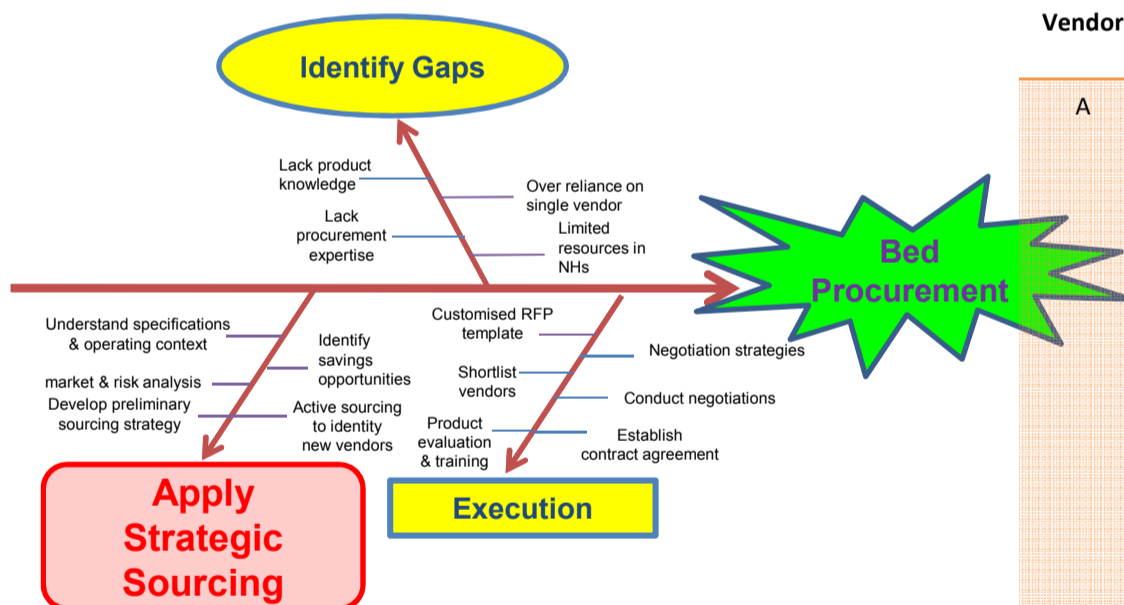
Vendor

A

Identify Gaps

Lack product knowledge

Over reliance on single vendor

Lack procurement expertise

Limited resources in NHs

Bed Procurement

Understand specifications & operating context

Identify savings opportunities

market & risk analysis

Develop preliminary sourcing strategy

Active sourcing to identity new vendors

Customised RFP template

Negotiation strategies

Shortlist vendors

Conduct negotiations

Product evaluation & training

Establish contract agreement

Apply Strategic Sourcing

Execution